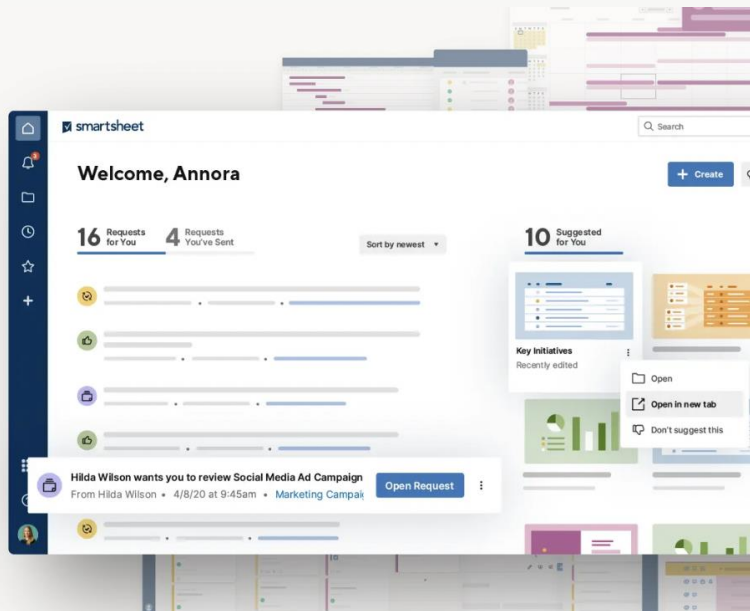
smartsheet

Search

Welcome, Annora

Create

16 Requests for You

4 Requests You've Sent

Sort by newest

10 Suggested for You

Key Initiatives
Recently edited

Open

Open in new tab

Don't suggest this

Hilda Wilson wants you to review Social Media Ad Campaign

From Hilda Wilson • 4/8/20 at 9:45am • Marketing Campai

Open Request